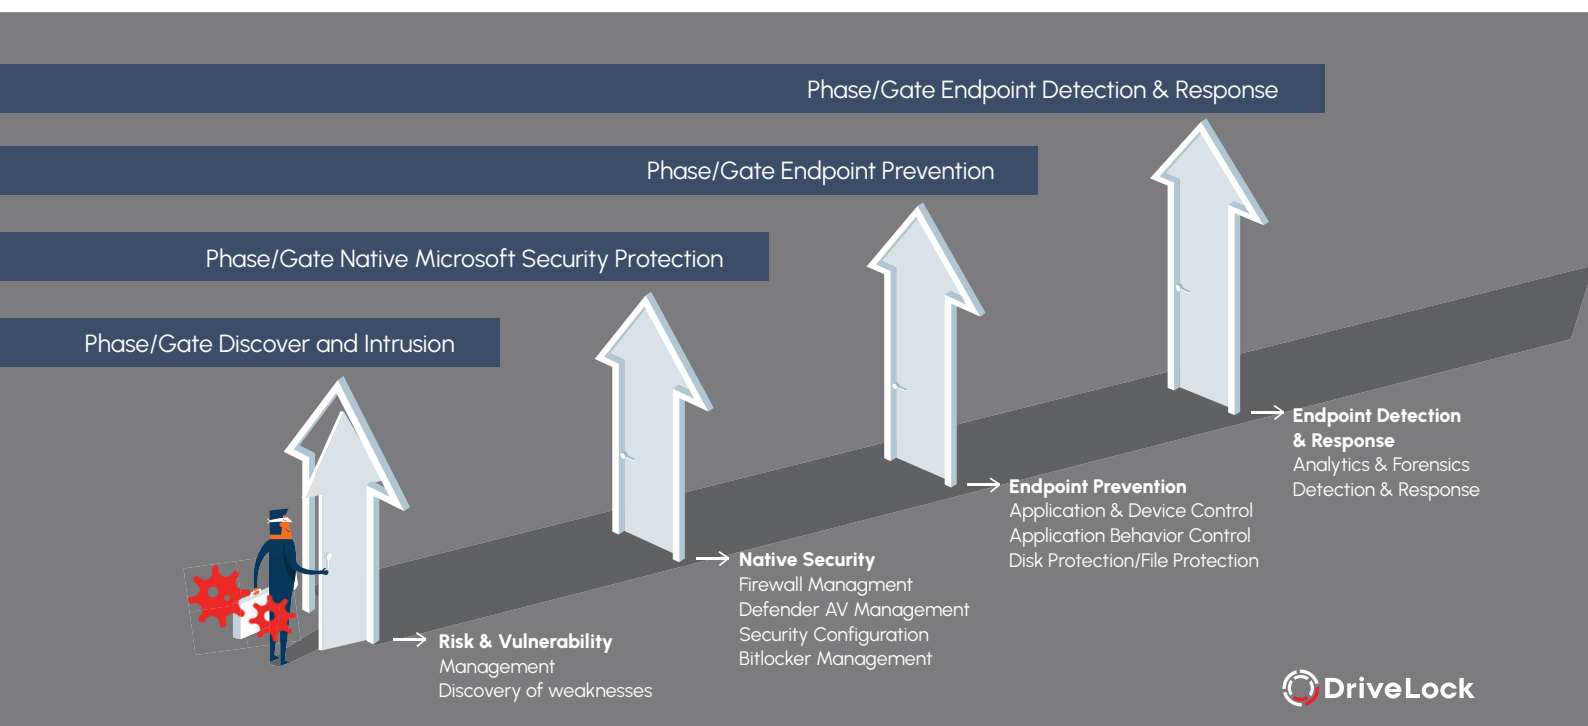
Phase/Gate Endpoint Detection & Response

Phase/Gate Endpoint Prevention

Phase/Gate Native Microsoft Security Protection

Phase/Gate Discover and Intrusion

Endpoint Detection & Response
Analytics & Forensics
Detection & Response

Endpoint Prevention
Application & Device Control
Application Behavior Control
Disk Protection/File Protection

Native Security
Firewall Managment
Defender AV Management
Security Configuration
Bitlocker Management

Risk & Vulnerability Management
Discovery of weaknesses

DriveLock